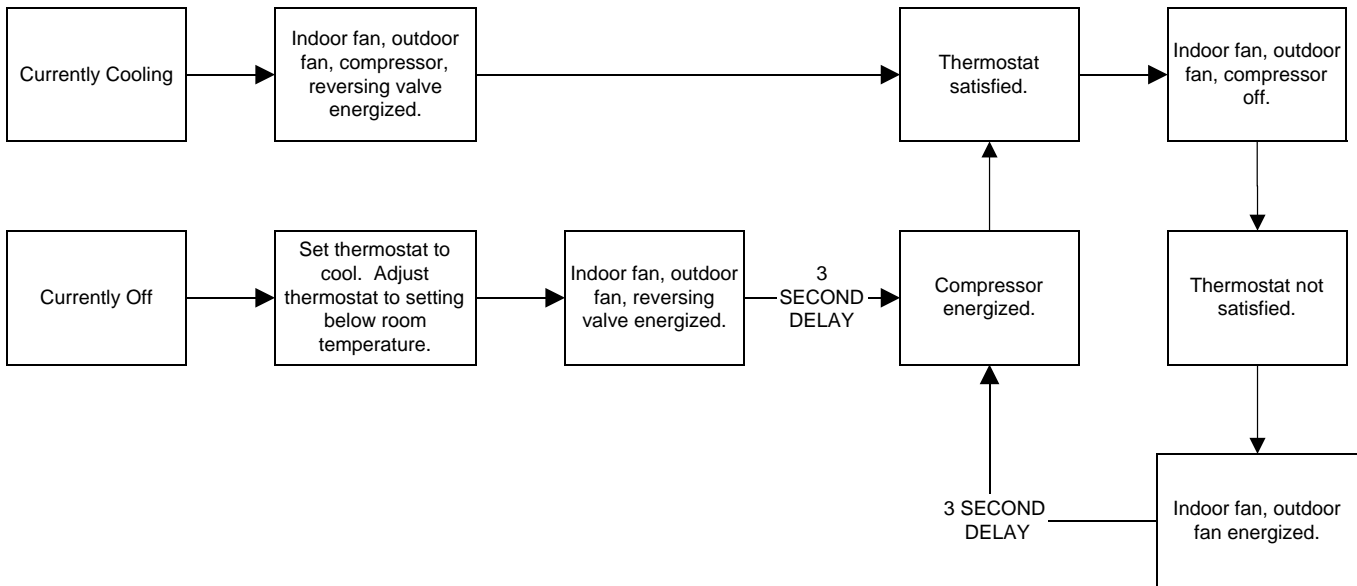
Currently Cooling

Indoor fan, outdoor fan, compressor, reversing valve energized.

Thermostat satisfied.

Indoor fan, outdoor fan, compressor off.

Currently Off

Set thermostat to cool. Adjust thermostat to setting below room temperature.

Indoor fan, outdoor fan, reversing valve energized.

3 SECOND DELAY

Compressor energized.

Thermostat not satisfied.

3 SECOND DELAY

Indoor fan, outdoor fan energized.